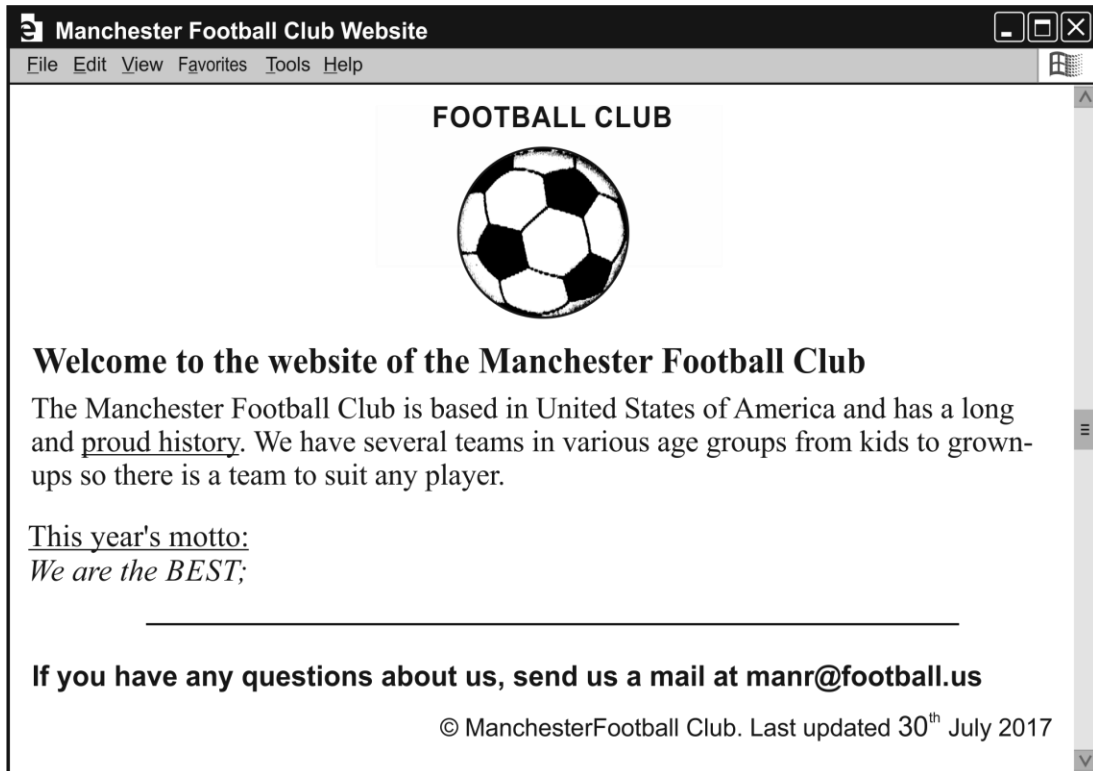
Manchester Football Club Website

File Edit View Favorites Tools Help

FOOTBALL CLUB

Welcome to the website of the Manchester Football Club

The Manchester Football Club is based in United States of America and has a long and proud history. We have several teams in various age groups from kids to grown-ups so there is a team to suit any player.

This year's motto:
We are the BEST;

If you have any questions about us, send us a mail at manr@football.us

© ManchesterFootball Club. Last updated $30^{th}$ July 2017